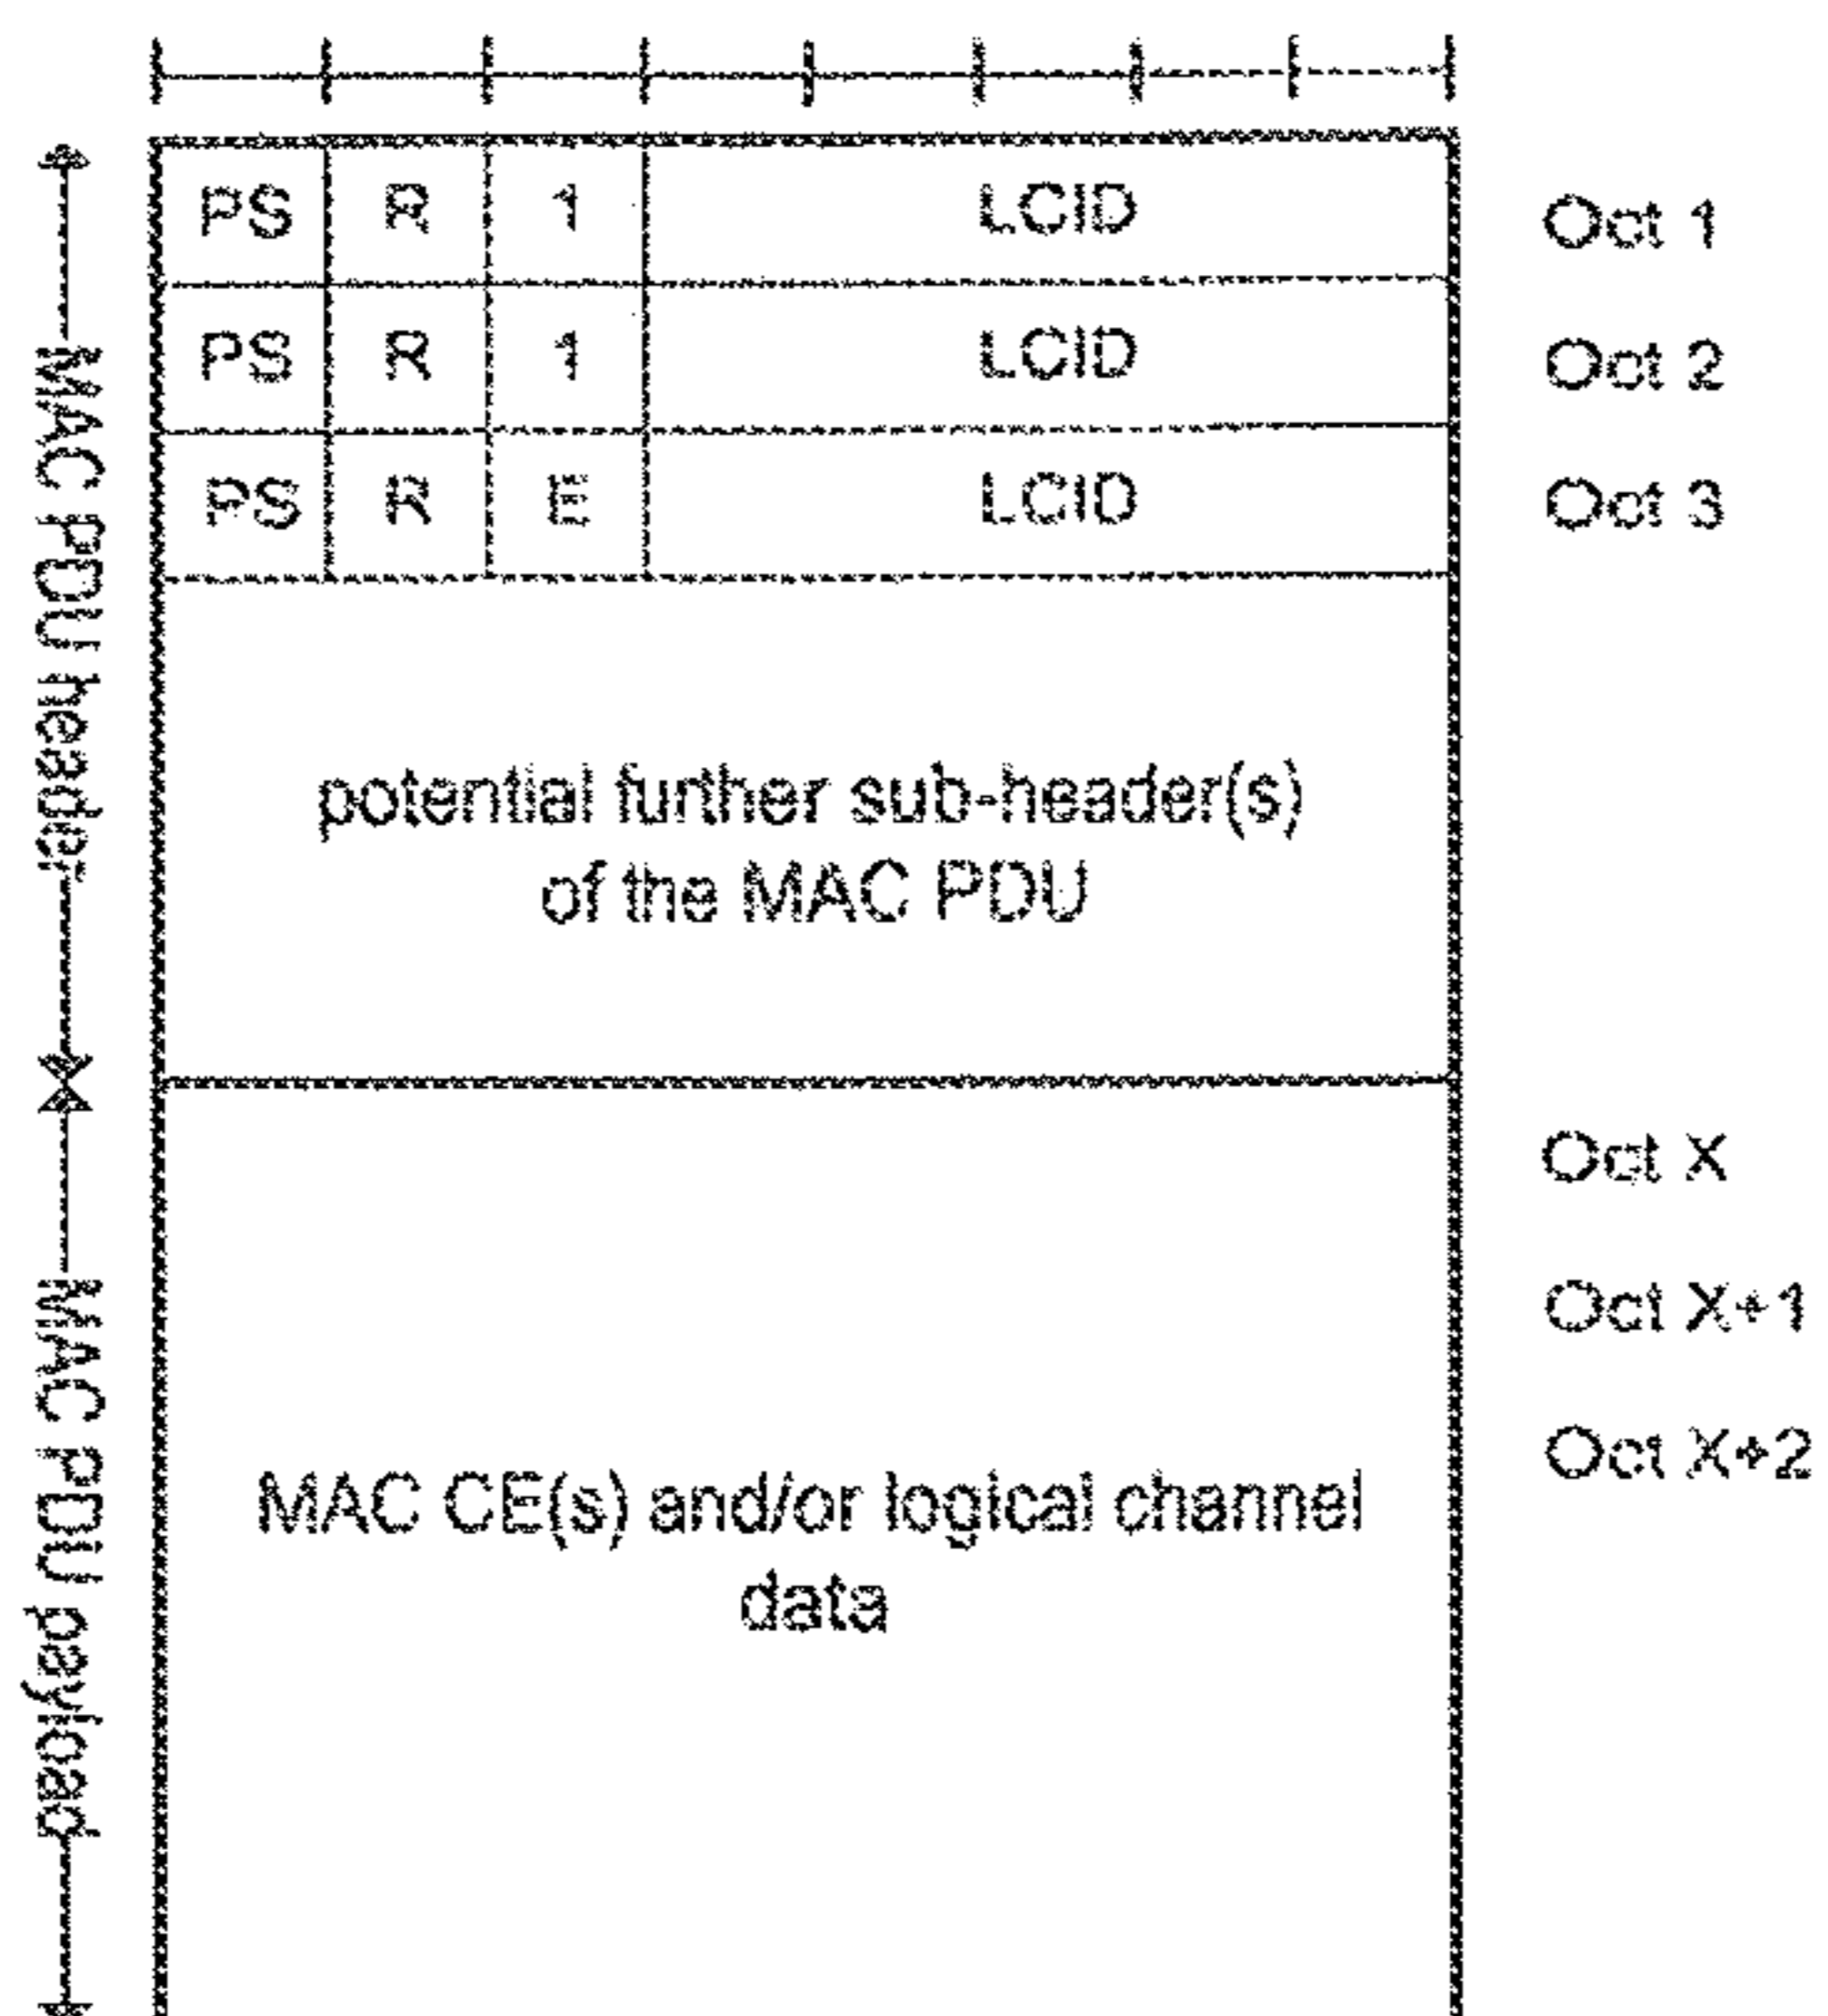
MAC PDU header

MAC PDU payload

| PS | R | 1 | LCID |
|---|---|---|---|
| PS | R | 1 | LCID |
| PS | R | E | LCID |

Oct 1
Oct 2
Oct 3

potential further sub-header(s) of the MAC PDU

Oct X
Oct X+1
Oct X+2

MAC CE(s) and/or logical channel data